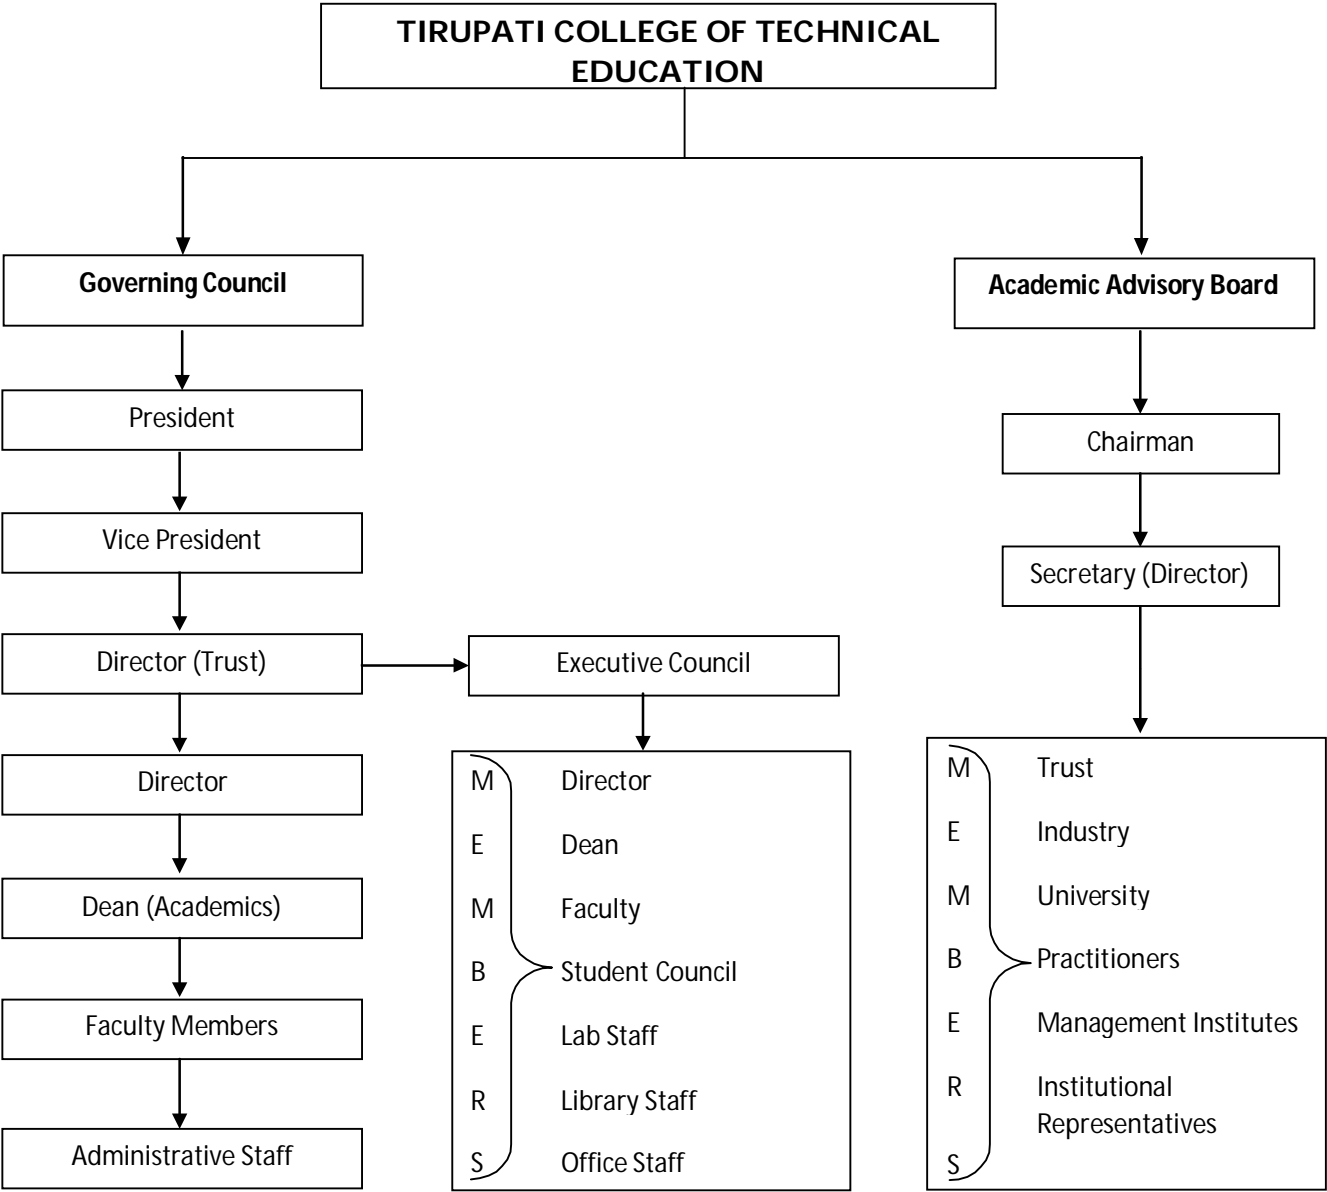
TIRUPATI COLLEGE OF TECHNICAL EDUCATION

Governing Council

President

Vice President

Director (Trust)

Director

Dean (Academics)

Faculty Members

Administrative Staff

Executive Council

M
E
M
B
E
R
S

Director
Dean
Faculty
Student Council
Lab Staff
Library Staff
Office Staff

Academic Advisory Board

Chairman

Secretary (Director)

M
E
M
B
E
R
S

Trust
Industry
University
Practitioners
Management Institutes
Institutional Representatives